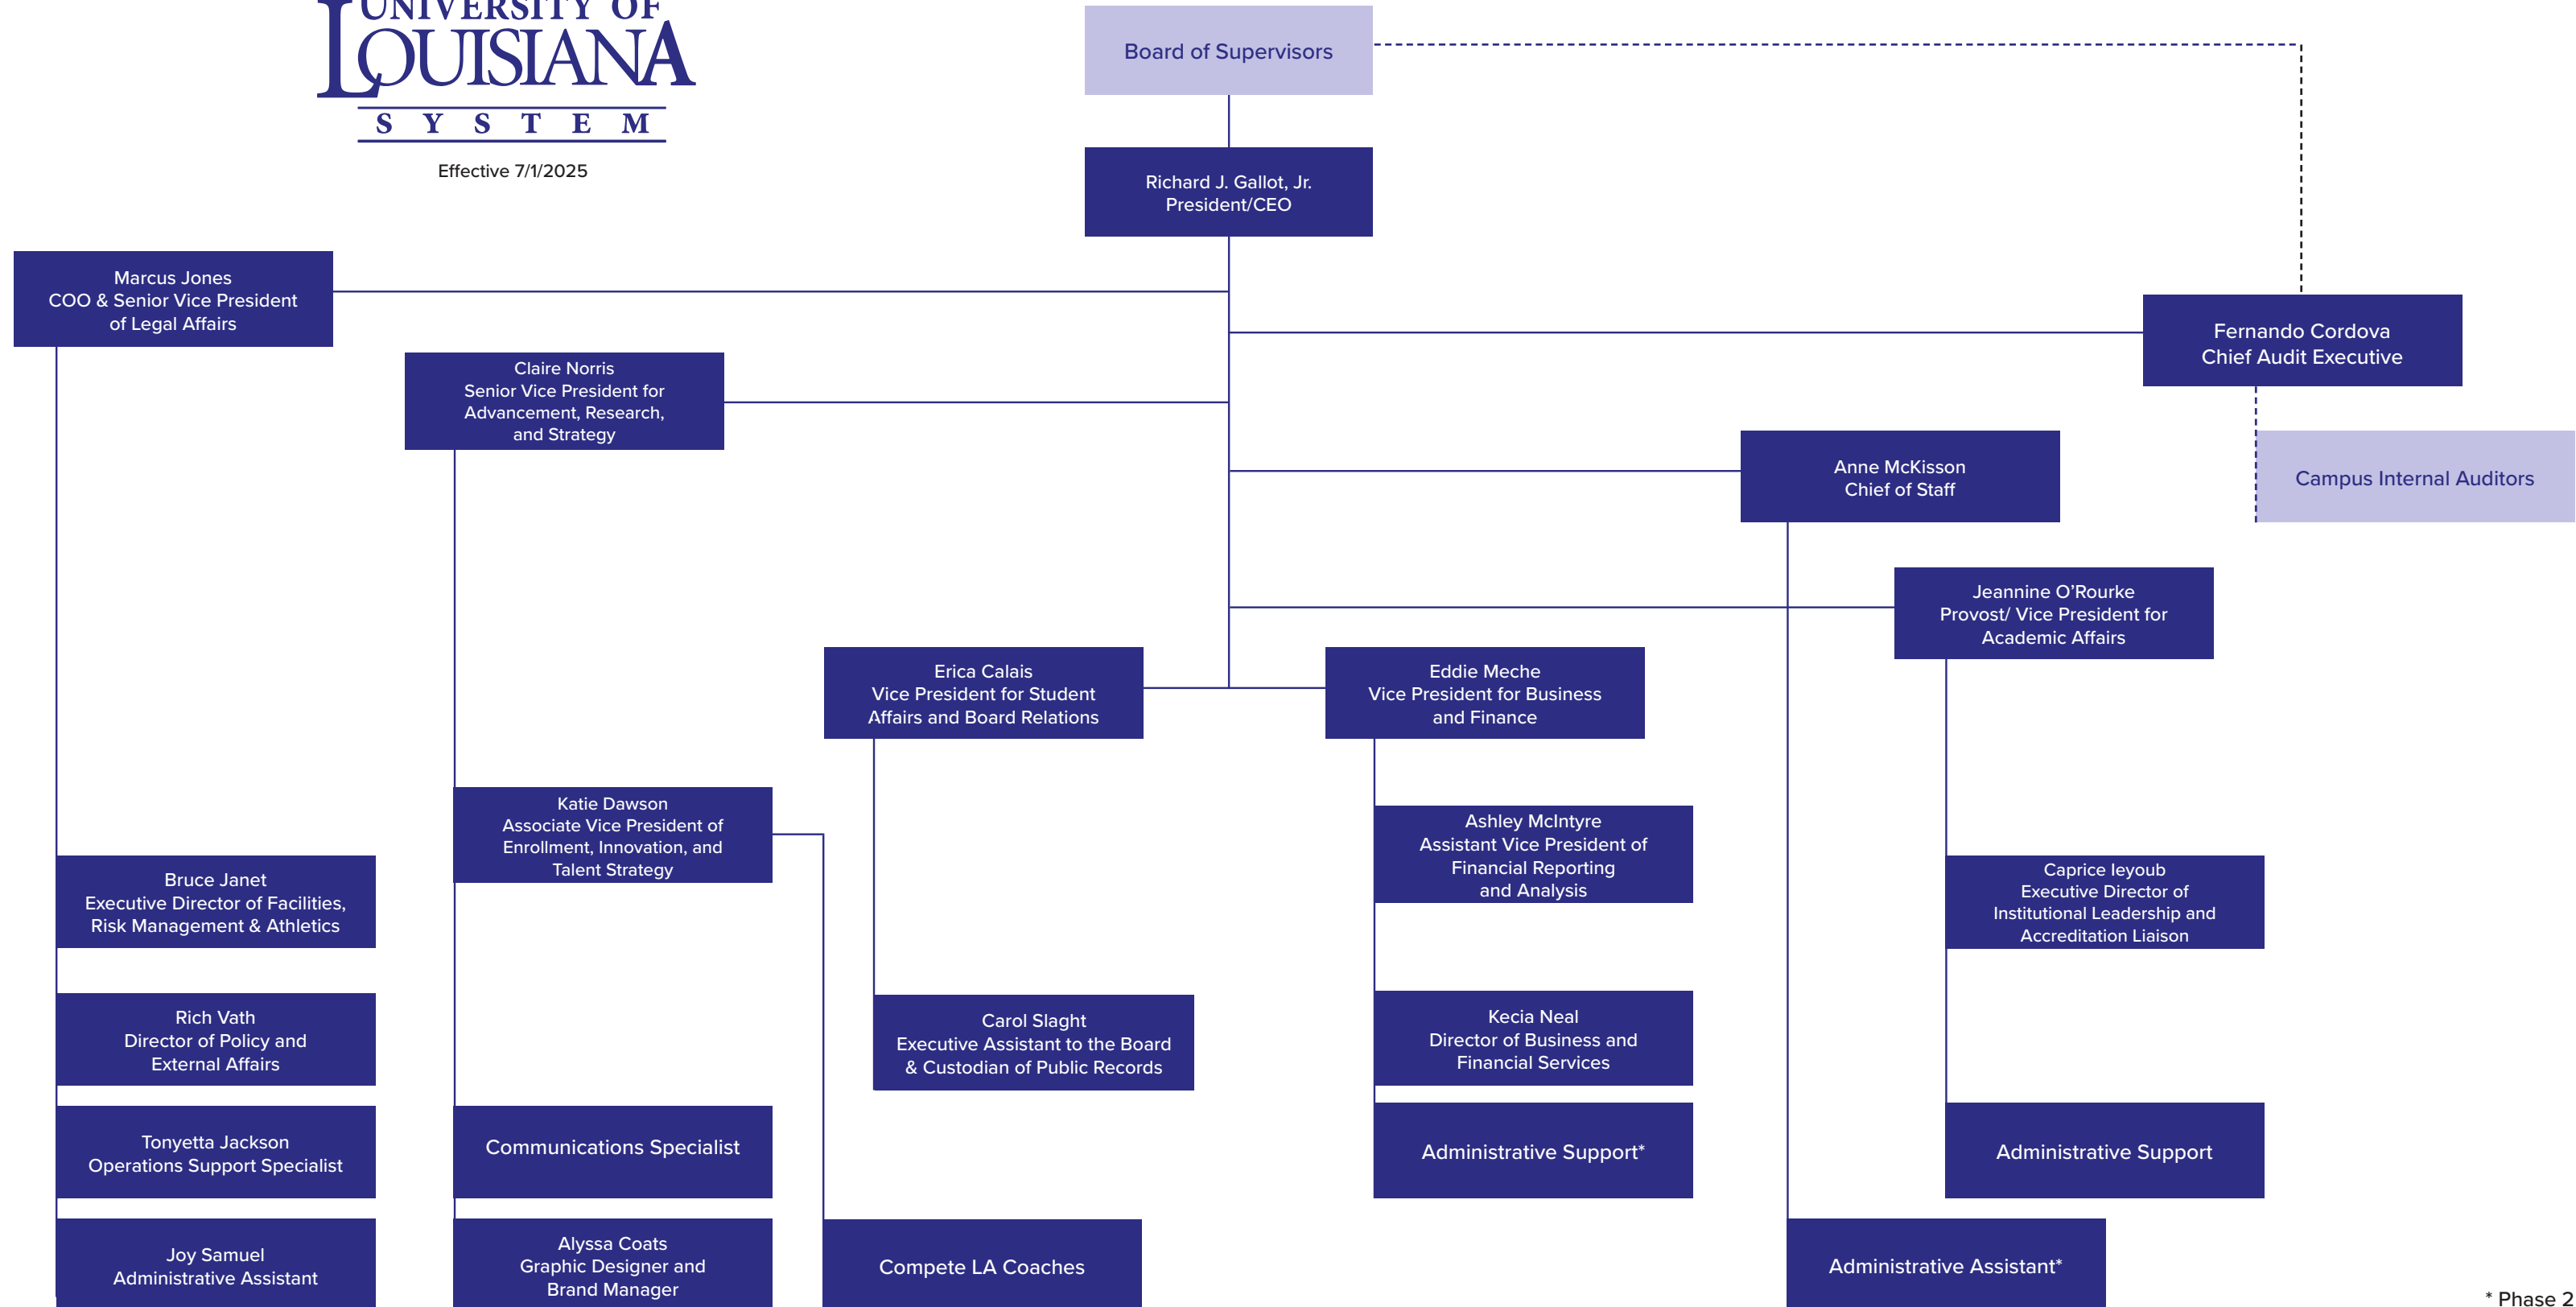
UNIVERSITY OF LOUISIANA SYSTEM

Effective 7/1/2025

Board of Supervisors

Richard J. Gallot, Jr.
President/CEO

Marcus Jones
COO & Senior Vice President of Legal Affairs

Fernando Cordova
Chief Audit Executive

Claire Norris
Senior Vice President for Advancement, Research, and Strategy

Anne McKisson
Chief of Staff

Campus Internal Auditors

Jeannine O'Rourke
Provost/ Vice President for Academic Affairs

Erica Calais
Vice President for Student Affairs and Board Relations

Eddie Meche
Vice President for Business and Finance

Katie Dawson
Associate Vice President of Enrollment, Innovation, and Talent Strategy

Ashley McIntyre
Assistant Vice President of Financial Reporting and Analysis

Caprice Ieyoub
Executive Director of Institutional Leadership and Accreditation Liaison

Bruce Janet
Executive Director of Facilities, Risk Management & Athletics

Rich Vath
Director of Policy and External Affairs

Carol Slaght
Executive Assistant to the Board & Custodian of Public Records

Kecia Neal
Director of Business and Financial Services

Tonyetta Jackson
Operations Support Specialist

Communications Specialist

Administrative Support*

Administrative Support

Joy Samuel
Administrative Assistant

Alyssa Coats
Graphic Designer and Brand Manager

Compete LA Coaches

Administrative Assistant*

* Phase 2